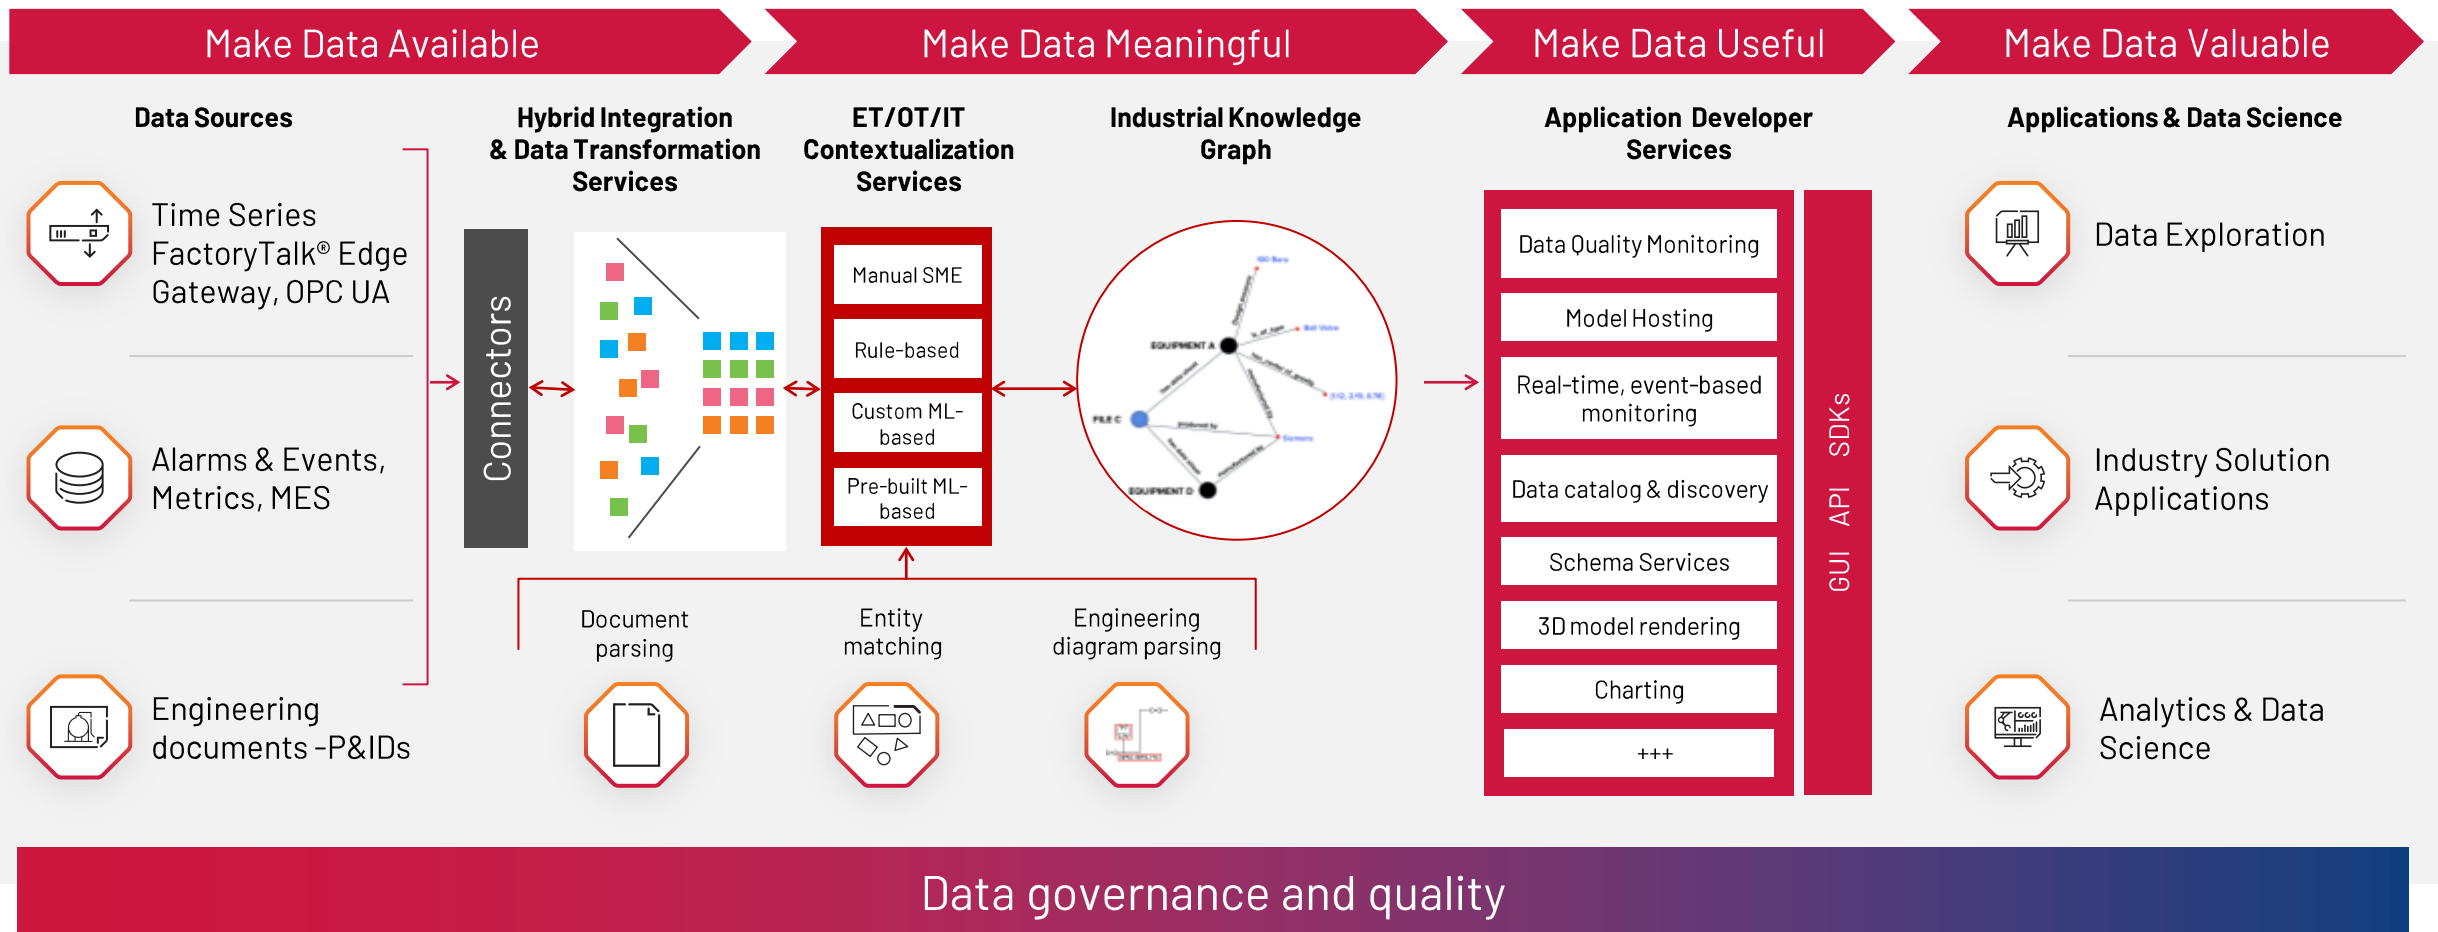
Make Data Available

Make Data Meaningful

Make Data Useful

Make Data Valuable

Data Sources

Time Series FactoryTalk® Edge Gateway, OPC UA

Alarms & Events, Metrics, MES

Engineering documents -P&IDs

Connectors

Hybrid Integration & Data Transformation Services

ET/OT/IT Contextualization Services

Manual SME

Rule-based

Custom ML-based

Pre-built ML-based

Industrial Knowledge Graph

EQUIPMENT A

FILE C

EQUIPMENT D

Document parsing

Entity matching

Engineering diagram parsing

Application Developer Services

Data Quality Monitoring

Model Hosting

Real-time, event-based monitoring

Data catalog & discovery

Schema Services

3D model rendering

Charting

+++

GUI API SDKs

Applications & Data Science

Data Exploration

Industry Solution Applications

Analytics & Data Science

Data governance and quality